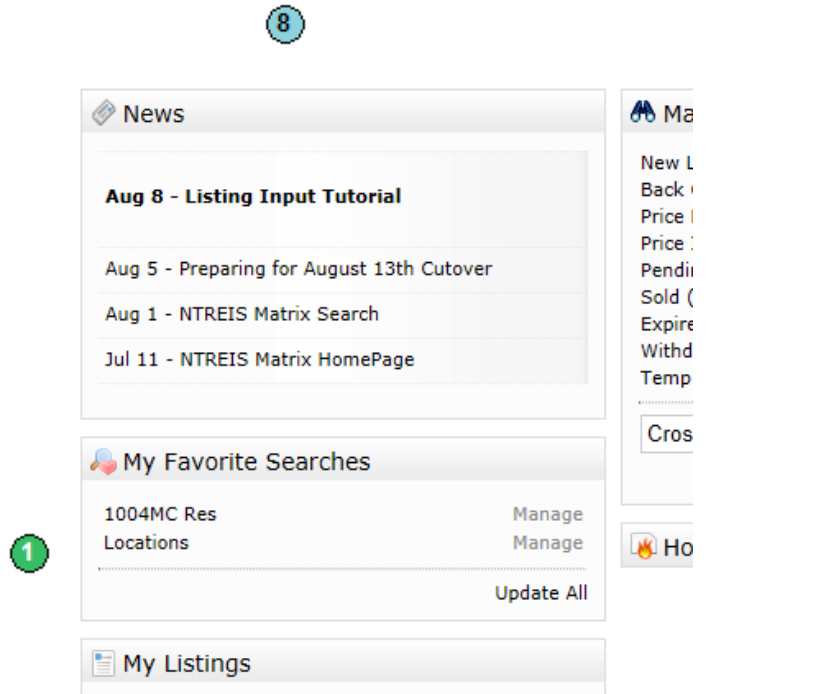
8

News

Aug 8 - Listing Input Tutorial

Aug 5 - Preparing for August 13th Cutover

Aug 1 - NTREIS Matrix Search

Jul 11 - NTREIS Matrix HomePage

My Favorite Searches

1004MC Res Manage

Locations Manage

Update All

1

My Listings

Ma

New L

Back

Price

Price

Pendi

Sold (

Expire

Withd

Temp

Cros

Ho